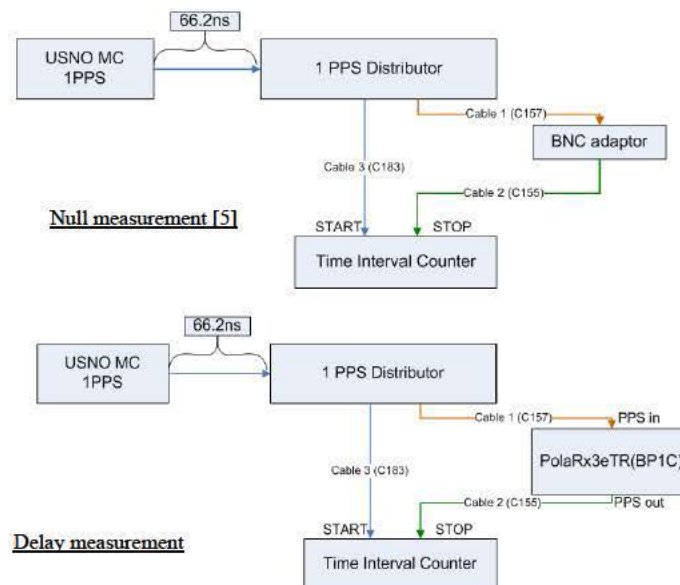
66.2ns

USNO MC 1PPS

1 PPS Distributor

Cable 1 (C157)

BNC adaptor

Cable 3 (C183)

Cable 2 (C155)

Null measurement [5]

START

STOP

Time Interval Counter

66.2ns

USNO MC 1PPS

1 PPS Distributor

Cable 1 (C157)

PPS in

PolaRx3eTR(BP1C)

Cable 3 (C183)

Cable 2 (C155)

PPS out

START

STOP

Delay measurement

Time Interval Counter